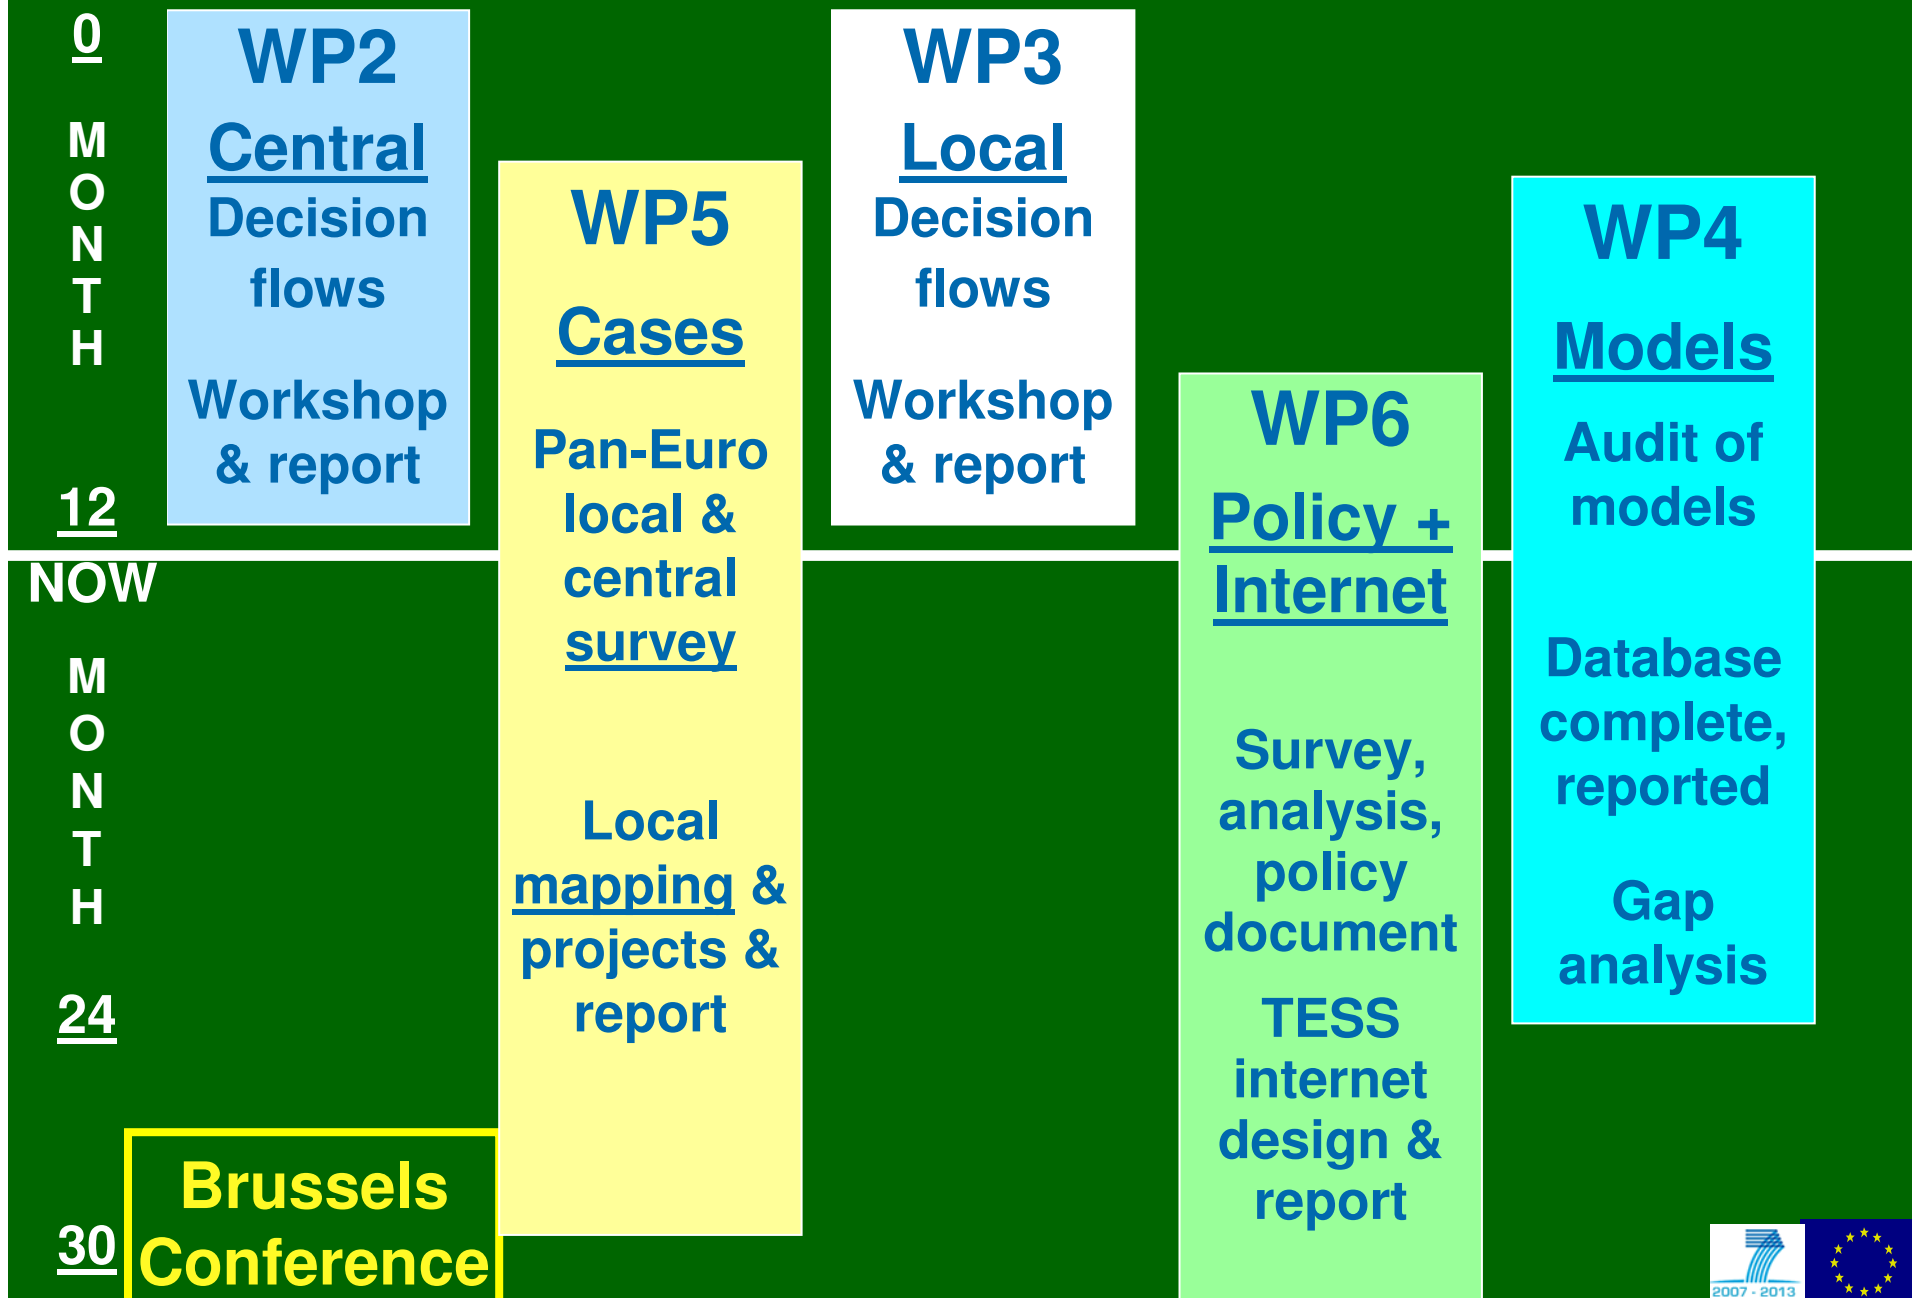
0

MONTH

12

NOW

MONTH

24

30

WP2

Central

Decision flows

Workshop & report

WP5

Cases

Pan-Euro local & central survey

Local mapping & projects & report

WP3

Local

Decision flows

Workshop & report

WP6

Policy + Internet

Survey, analysis, policy document

TESS internet design & report

WP4

Models

Audit of models

Database complete, reported

Gap analysis

Brussels Conference

2007 - 2013